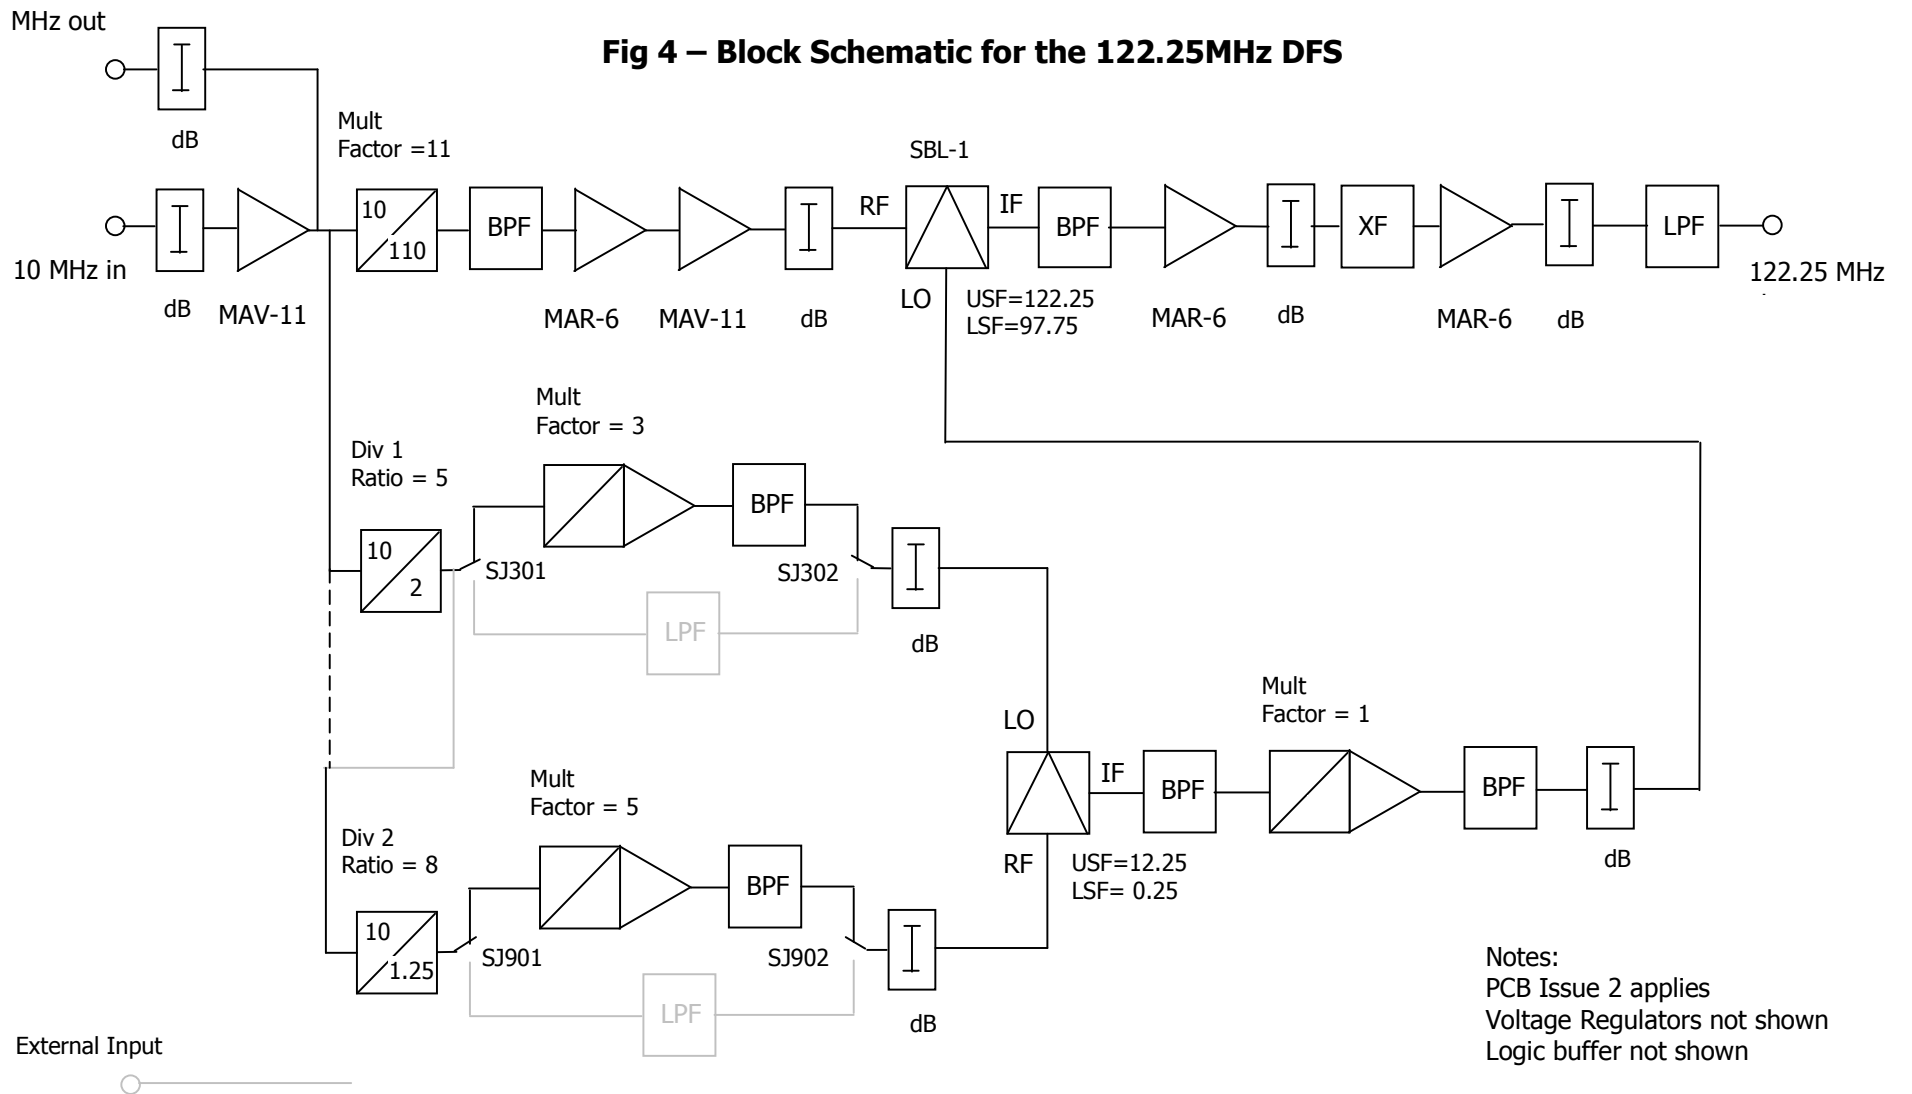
Fig 4 – Block Schematic for the 122.25MHz DFS

MHz out

dB

10 MHz in

dB

MAV-11

Mult
Factor =11

10
110

BPF

MAR-6

MAV-11

dB

RF

SBL-1

IF

LO

USF=122.25
LSF=97.75

BPF

MAR-6

dB

XF

MAR-6

dB

LPF

122.25 MHz

Div 1
Ratio = 5

10
2

SJ301

Mult
Factor = 3

BPF

SJ302

LPF

dB

LO

IF

RF

USF=12.25
LSF= 0.25

BPF

Mult
Factor = 1

BPF

dB

Div 2
Ratio = 8

10
1.25

SJ901

Mult
Factor = 5

BPF

SJ902

LPF

dB

External Input

Notes:
PCB Issue 2 applies
Voltage Regulators not shown
Logic buffer not shown